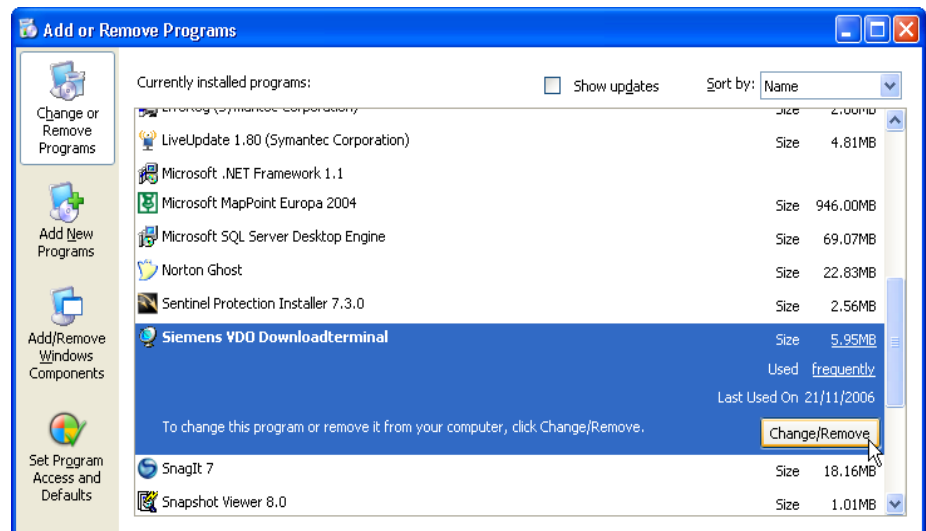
Add or Remove Programs

Change or Remove Programs

Add New Programs

Add/Remove Windows Components

Set Program Access and Defaults

Currently installed programs:

Show updates

Sort by: Name

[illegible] Size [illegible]

LiveUpdate 1.80 (Symantec Corporation) Size 4.81MB

Microsoft .NET Framework 1.1

Microsoft MapPoint Europa 2004 Size 946.00MB

Microsoft SQL Server Desktop Engine Size 69.07MB

Norton Ghost Size 22.83MB

Sentinel Protection Installer 7.3.0 Size 2.56MB

Siemens VDO Downloadterminal Size 5.95MB

Used frequently

Last Used On 21/11/2006

To change this program or remove it from your computer, click Change/Remove.

Change/Remove

SnagIt 7 Size 18.16MB

Snapshot Viewer 8.0 Size 1.01MB